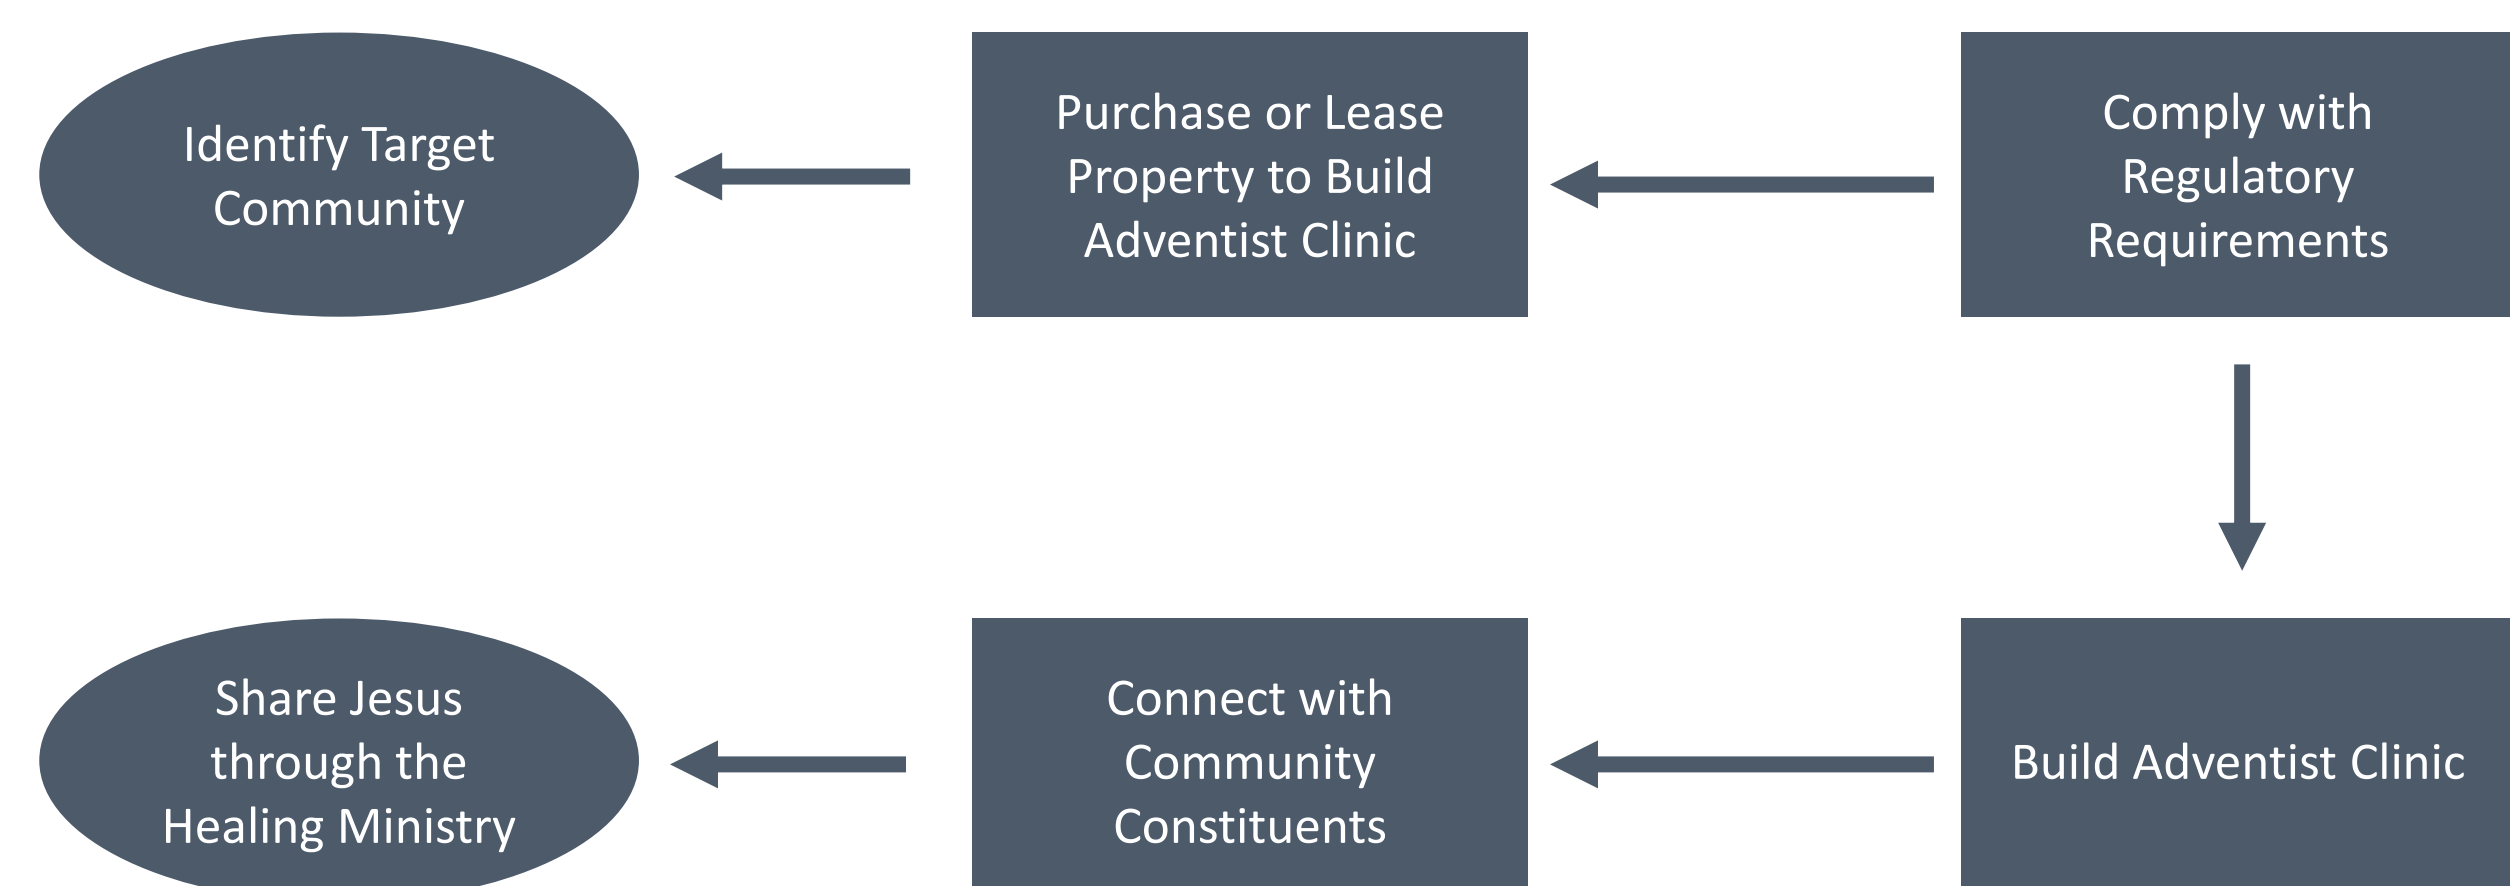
Identify Target Community

Purchase or Lease Property to Build Adventist Clinic

Comply with Regulatory Requirements

Share Jesus through the Healing Ministry

Connect with Community Constituents

Build Adventist Clinic